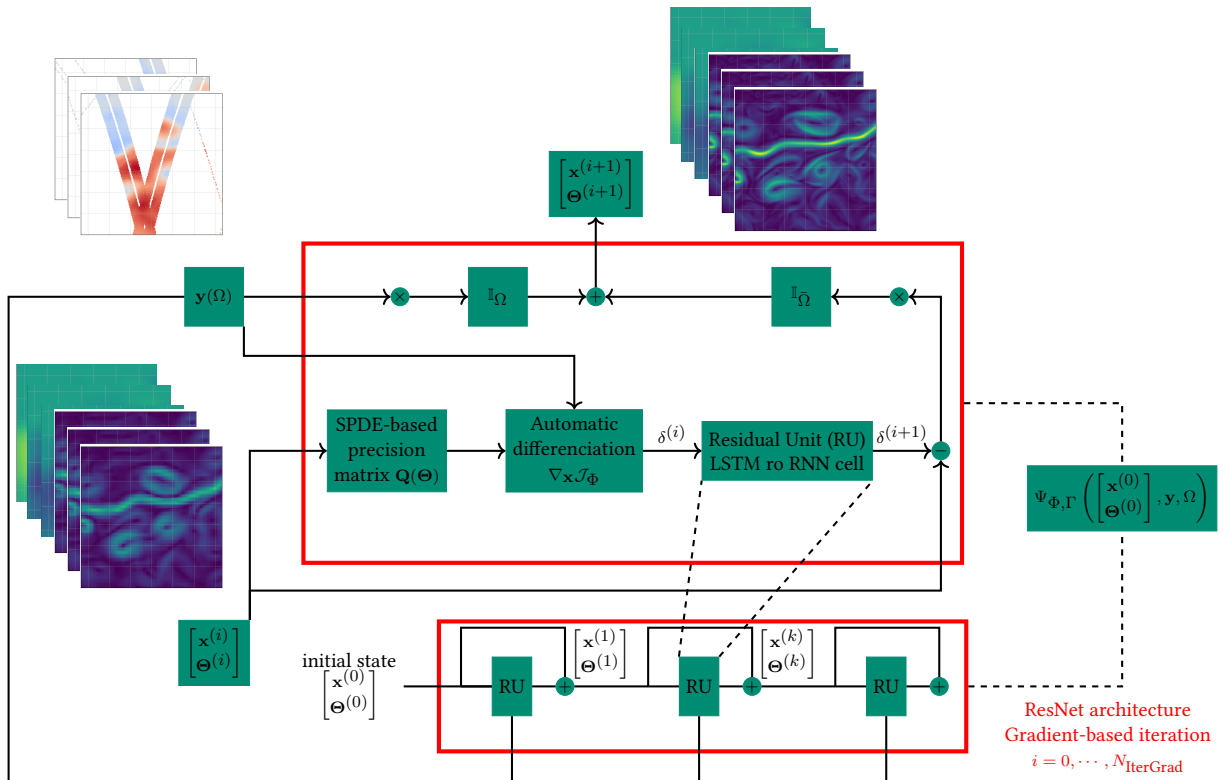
$\begin{bmatrix}\mathbf{x}^{(i+1)}\\ \mathbf{\Theta}^{(i+1)}\end{bmatrix}$

$\mathbf{y}(\Omega)$

$\mathbb{I}_{\Omega}$

$\mathbb{I}_{\bar{\Omega}}$

SPDE-based precision matrix $\mathbf{Q}(\mathbf{\Theta})$

Automatic differenciation $\nabla_{\mathbf{x}}\mathcal{J}_{\Phi}$

$\delta^{(i)}$

Residual Unit (RU) LSTM ro RNN cell

$\delta^{(i+1)}$

$\Psi_{\Phi,\Gamma}\left(\begin{bmatrix}\mathbf{x}^{(0)}\\ \mathbf{\Theta}^{(0)}\end{bmatrix},\mathbf{y},\Omega\right)$

$\begin{bmatrix}\mathbf{x}^{(i)}\\ \mathbf{\Theta}^{(i)}\end{bmatrix}$

initial state
$\begin{bmatrix}\mathbf{x}^{(0)}\\ \mathbf{\Theta}^{(0)}\end{bmatrix}$

RU

$\begin{bmatrix}\mathbf{x}^{(1)}\\ \mathbf{\Theta}^{(1)}\end{bmatrix}$

RU

$\begin{bmatrix}\mathbf{x}^{(k)}\\ \mathbf{\Theta}^{(k)}\end{bmatrix}$

RU

ResNet architecture
Gradient-based iteration
$i=0,\cdots,N_{\text{IterGrad}}$